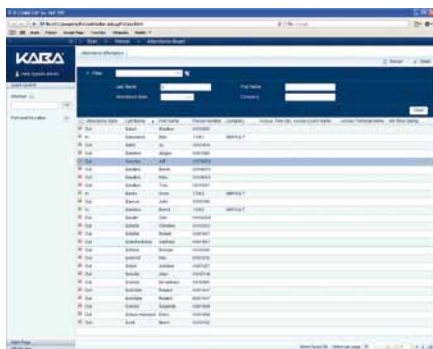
KABA

Attendance Board

Filter

Last Name

First Name

Attendance State

Company

Start

| Attendance State | Last Name | First Name | Person Number | Company |
|---|---|---|---|---|
| Out | | | | |
| In | | | | DEFAULT |
| Out | | | | |
| Out | | | | |
| Out | | | | |
| Out | | | | |
| Out | | | | |
| Out | | | | |
| In | | | | DEFAULT |
| Out | | | | |
| In | | | | DEFAULT |
| Out | | | | |
| Out | | | | |
| Out | | | | |
| Out | | | | |
| Out | | | | |
| Out | | | | |
| Out | | | | |
| Out | | | | |
| Out | | | | |
| Out | | | | |
| Out | | | | |
| Out | | | | |
| Out | | | | |
| Out | | | | |
| Out | | | | |

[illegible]